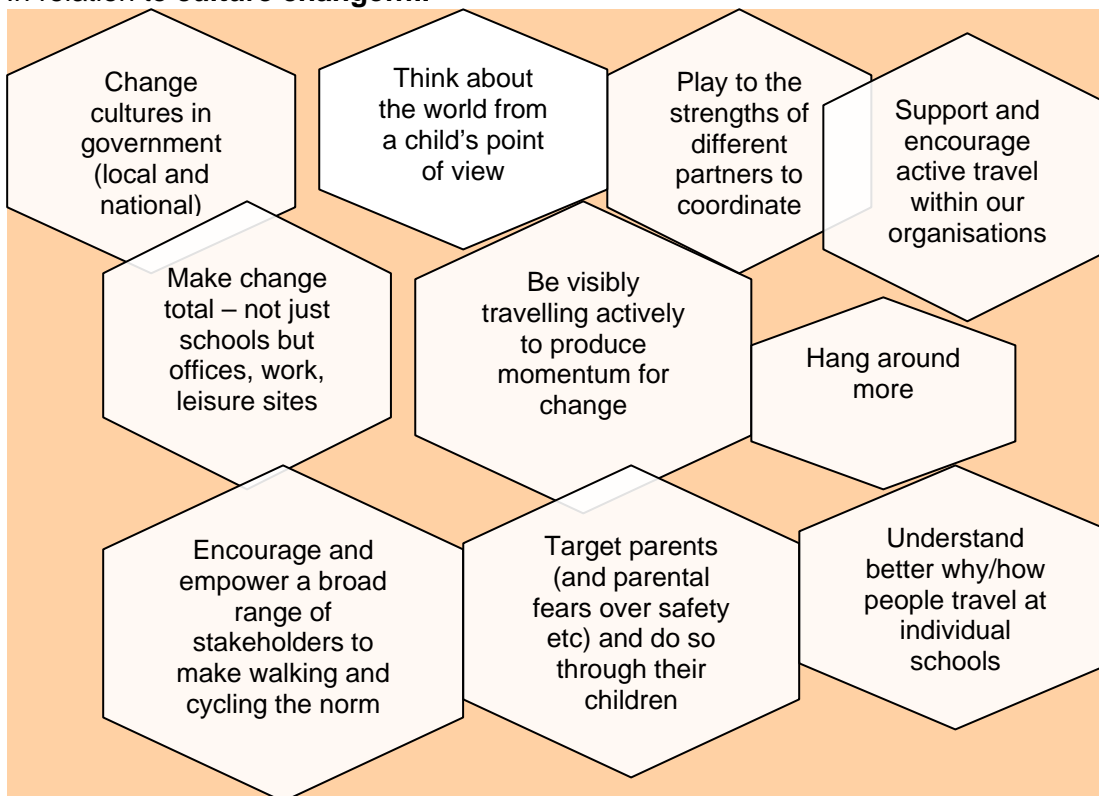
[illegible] relation to culture change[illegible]

Change cultures in government (local and national)

Think about the world from a child's point of view

Play to the strengths of different partners to coordinate

Support and encourage active travel within our organisations

Make change total – not just schools but offices, work, leisure sites

Be visibly travelling actively to produce momentum for change

Hang around more

Encourage and empower a broad range of stakeholders to make walking and cycling the norm

Target parents (and parental fears over safety etc) and do so through their children

Understand better why/how people travel at individual schools